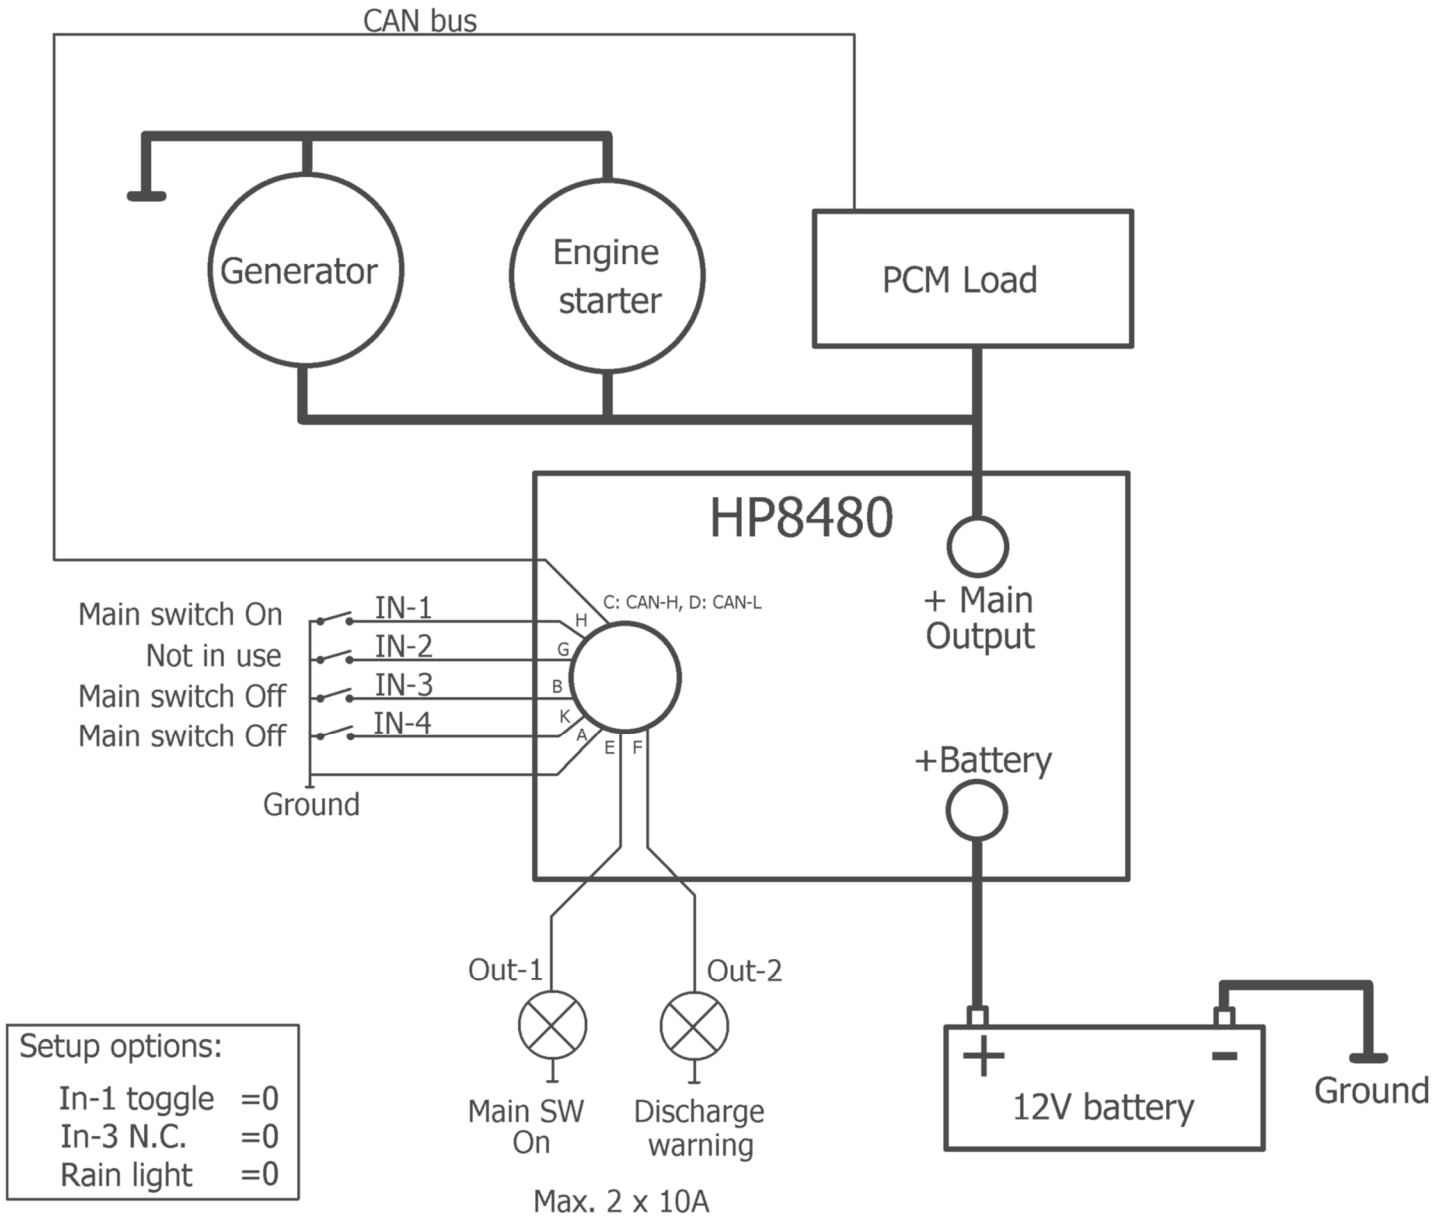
CAN bus

Generator

Engine starter

PCM Load

HP8480

C: CAN-H, D: CAN-L

+ Main Output

Main switch On
Not in use
Main switch Off
Main switch Off

IN-1
IN-2
IN-3
IN-4

H
G
B
K
A
E
F

Ground

+Battery

Out-1
Out-2

Main SW On

Discharge warning

Max. 2 x 10A

+
-
12V battery

Ground

Setup options:
In-1 toggle =0
In-3 N.C. =0
Rain light =0